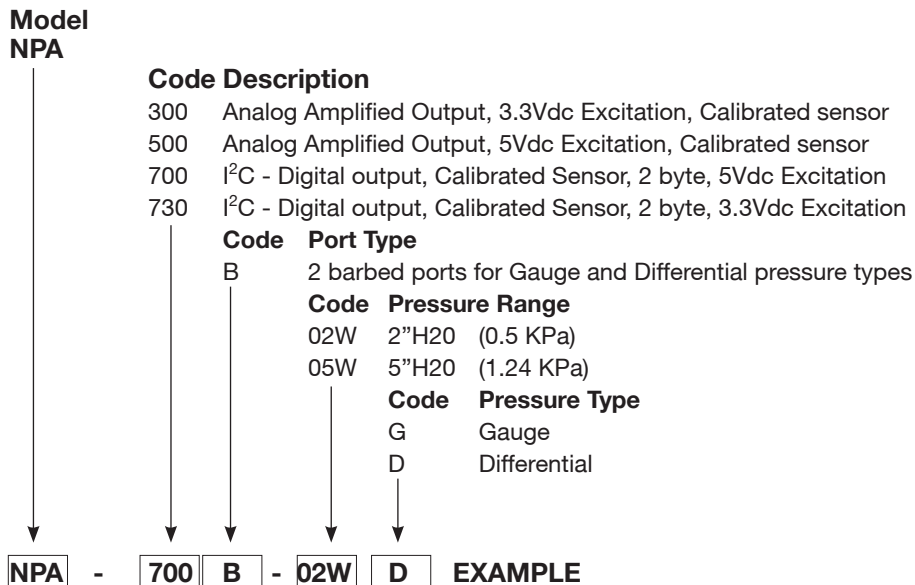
Model
NPA

Code Description
300 Analog Amplified Output, 3.3Vdc Excitation, Calibrated sensor
500 Analog Amplified Output, 5Vdc Excitation, Calibrated sensor
700 I$^2$C - Digital output, Calibrated Sensor, 2 byte, 5Vdc Excitation
730 I$^2$C - Digital output, Calibrated Sensor, 2 byte, 3.3Vdc Excitation

Code Port Type
B 2 barbed ports for Gauge and Differential pressure types

Code Pressure Range
02W 2"H20 (0.5 KPa)
05W 5"H20 (1.24 KPa)

Code Pressure Type
G Gauge
D Differential

NPA - 700 B - 02W D EXAMPLE